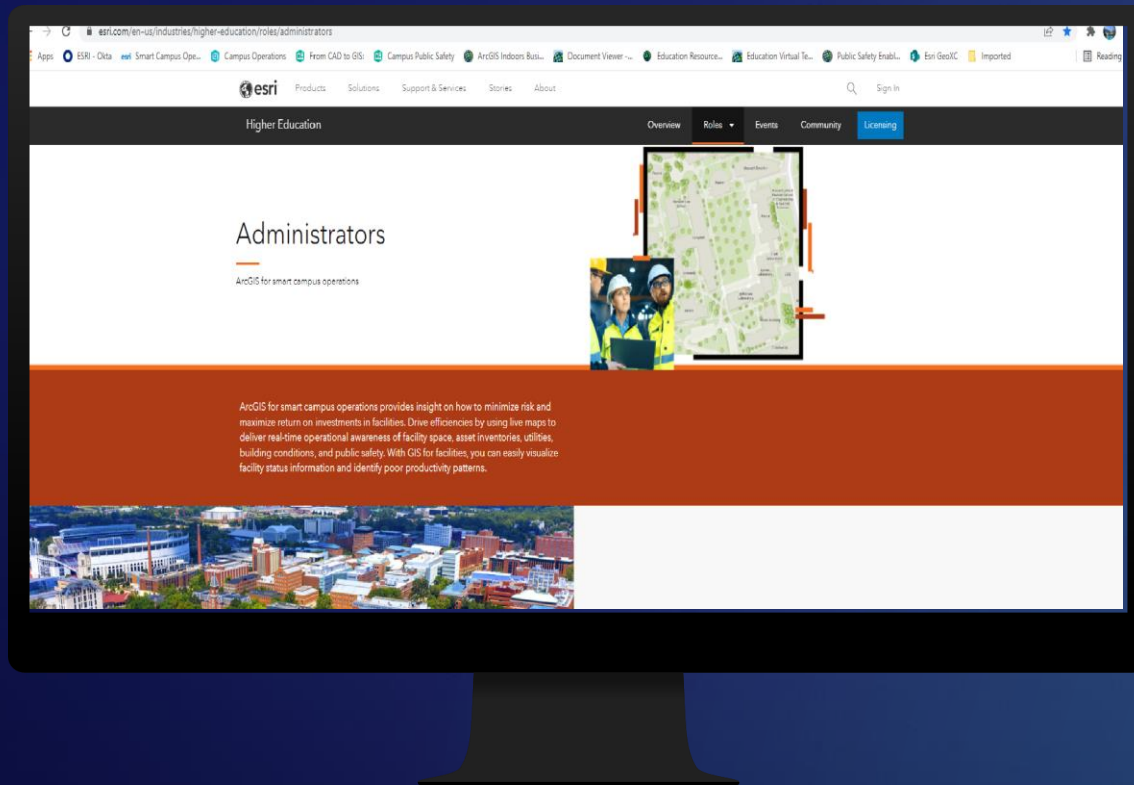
esri.com/en-us/industries/higher-education/roles/administrators

Apps ESRI - Okta Smart Campus Ope... Campus Operations From CAD to GIS: Campus Public Safety ArcGIS Indoors Busi... Document Viewer -... Education Resource... Education Virtual Te... Public Safety Enabl... Esri GeoXC Imported Reading

esri Products Solutions Support & Services Stories About Sign In

Higher Education Overview Roles Events Community Licensing

Administrators

ArcGIS for smart campus operations

ArcGIS for smart campus operations provides insight on how to minimize risk and maximize return on investments in facilities. Drive efficiencies by using live maps to deliver real-time operational awareness of facility space, asset inventories, utilities, building conditions, and public safety. With GIS for facilities, you can easily visualize facility status information and identify poor productivity patterns.